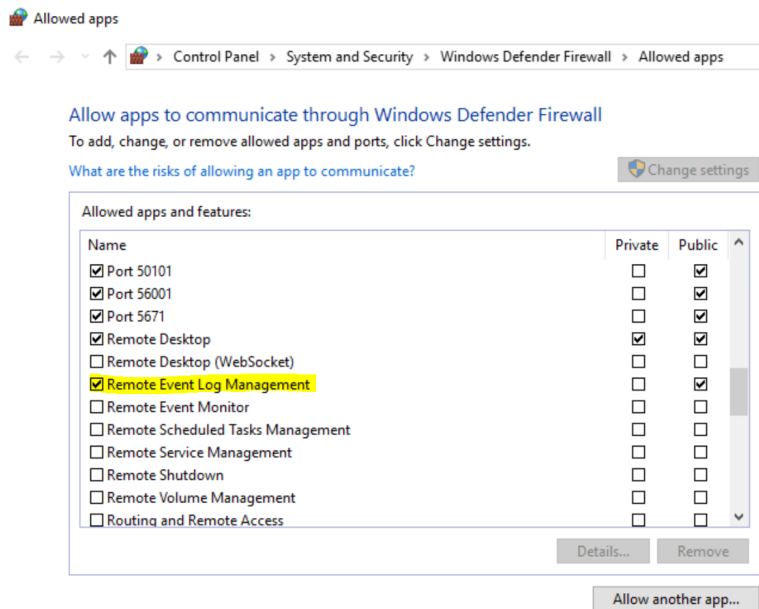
Allowed apps

Control Panel > System and Security > Windows Defender Firewall > Allowed apps

Allow apps to communicate through Windows Defender Firewall
To add, change, or remove allowed apps and ports, click Change settings.

What are the risks of allowing an app to communicate?

Change settings

Allowed apps and features:

| Name | Private | Public |
|---|---|---|
| ☑ Port 50101 | ☐ | ☑ |
| ☑ Port 56001 | ☐ | ☑ |
| ☑ Port 5671 | ☐ | ☑ |
| ☑ Remote Desktop | ☑ | ☑ |
| ☐ Remote Desktop (WebSocket) | ☐ | ☐ |
| ☑ Remote Event Log Management | ☐ | ☑ |
| ☐ Remote Event Monitor | ☐ | ☐ |
| ☐ Remote Scheduled Tasks Management | ☐ | ☐ |
| ☐ Remote Service Management | ☐ | ☐ |
| ☐ Remote Shutdown | ☐ | ☐ |
| ☐ Remote Volume Management | ☐ | ☐ |
| ☐ Routing and Remote Access | ☐ | ☐ |

Details... Remove

Allow another app...